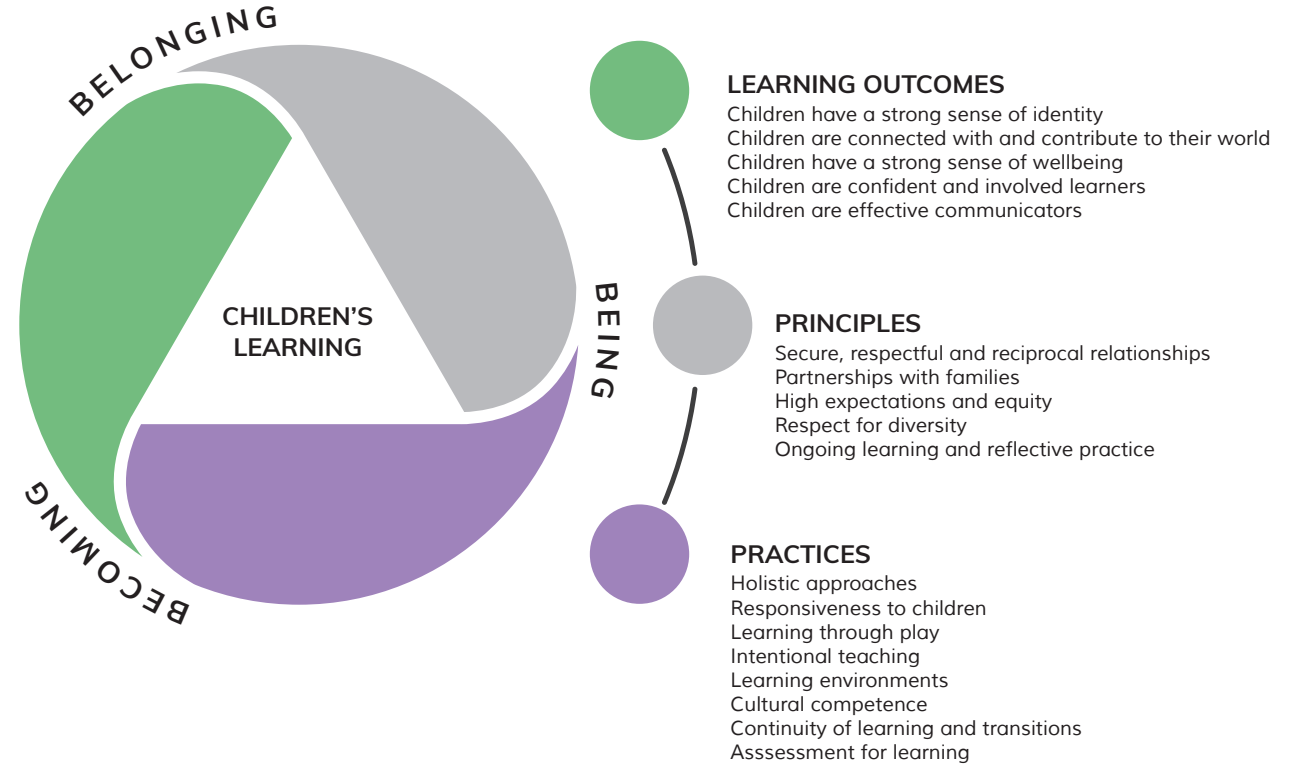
BELONGING

BEING

BECOMING

CHILDREN'S LEARNING

LEARNING OUTCOMES
Children have a strong sense of identity
Children are connected with and contribute to their world
Children have a strong sense of wellbeing
Children are confident and involved learners
Children are effective communicators

PRINCIPLES
Secure, respectful and reciprocal relationships
Partnerships with families
High expectations and equity
Respect for diversity
Ongoing learning and reflective practice

PRACTICES
Holistic approaches
Responsiveness to children
Learning through play
Intentional teaching
Learning environments
Cultural competence
Continuity of learning and transitions
Asssessment for learning